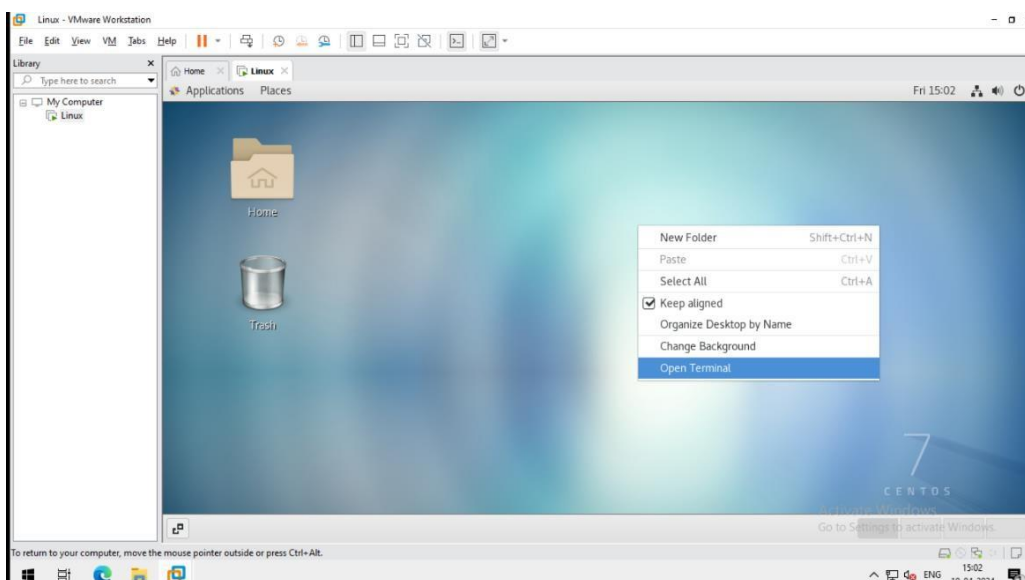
Linux - VMware Workstation

File Edit View VM Tabs Help

Library
Type here to search
My Computer
Linux

Home Linux

Applications Places

Fri 15:02

Home

Trash

New Folder Shift+Ctrl+N
Paste Ctrl+V
Select All Ctrl+A
Keep aligned
Organize Desktop by Name
Change Background
Open Terminal

7
CENTOS

Activate Windows
Go to Settings to activate Windows.

To return to your computer, move the mouse pointer outside or press Ctrl+Alt.

ENG 15:02
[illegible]